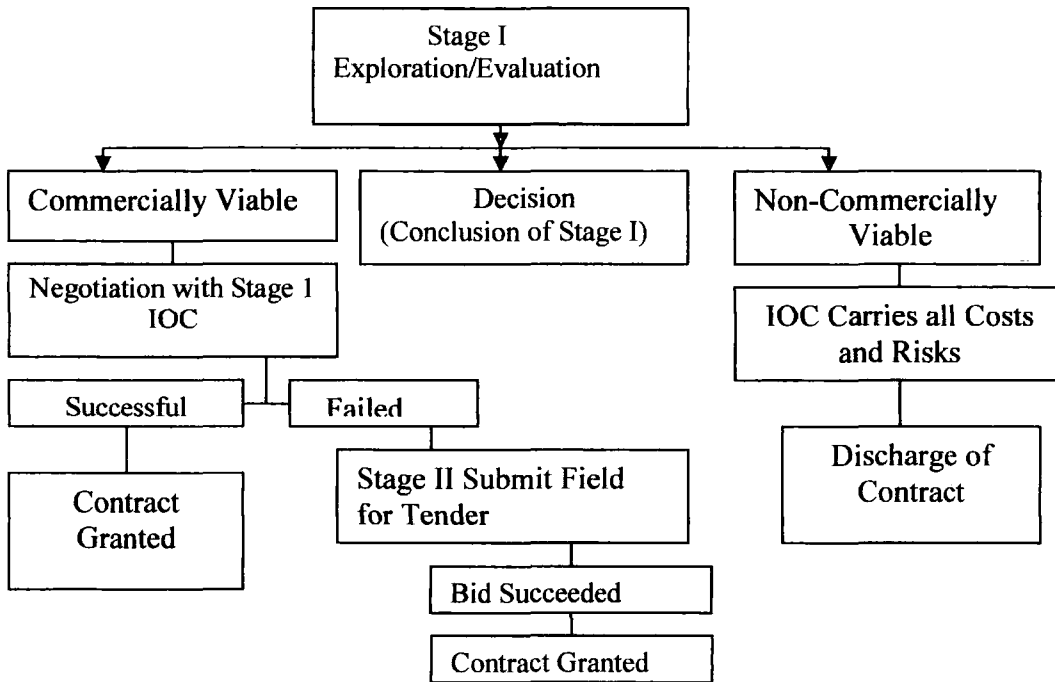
Stage I
Exploration/Evaluation

Commercially Viable

Decision
(Conclusion of Stage I)

Non-Commercially Viable

Negotiation with Stage 1 IOC

Successful

Failed

Contract Granted

Stage II Submit Field for Tender

Bid Succeeded

Contract Granted

IOC Carries all Costs and Risks

Discharge of Contract